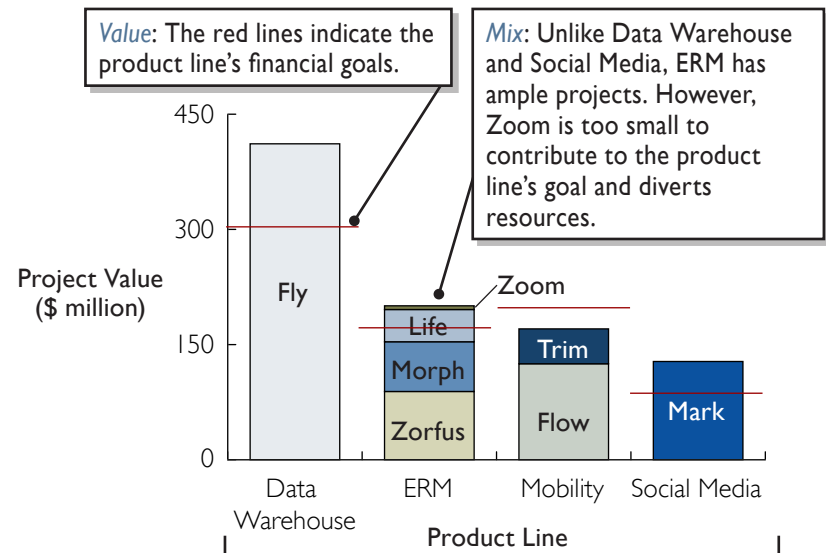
Value: The red lines indicate the product line's financial goals.

Mix: Unlike Data Warehouse and Social Media, ERM has ample projects. However, Zoom is too small to contribute to the product line's goal and diverts resources.

450

300

150

0

Project Value ($ million)

Fly

Zoom

Life

Morph

Zorfus

Trim

Flow

Mark

Data Warehouse

ERM

Mobility

Social Media

Product Line